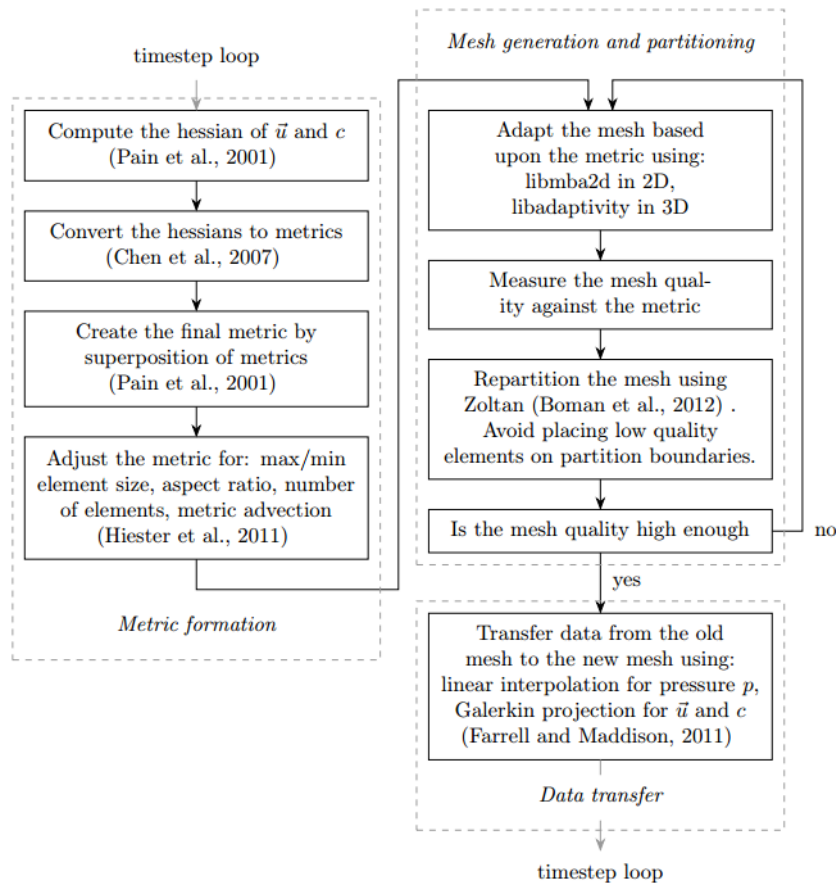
timestep loop

Compute the hessian of $\vec{u}$ and $c$ (Pain et al., 2001)

Convert the hessians to metrics (Chen et al., 2007)

Create the final metric by superposition of metrics (Pain et al., 2001)

Adjust the metric for: max/min element size, aspect ratio, number of elements, metric advection (Hiester et al., 2011)

*Metric formation*

*Mesh generation and partitioning*

Adapt the mesh based upon the metric using: libmba2d in 2D, libadaptivity in 3D

Measure the mesh quality against the metric

Repartition the mesh using Zoltan (Boman et al., 2012) . Avoid placing low quality elements on partition boundaries.

Is the mesh quality high enough

no

yes

Transfer data from the old mesh to the new mesh using: linear interpolation for pressure $p$, Galerkin projection for $\vec{u}$ and $c$ (Farrell and Maddison, 2011)

*Data transfer*

timestep loop